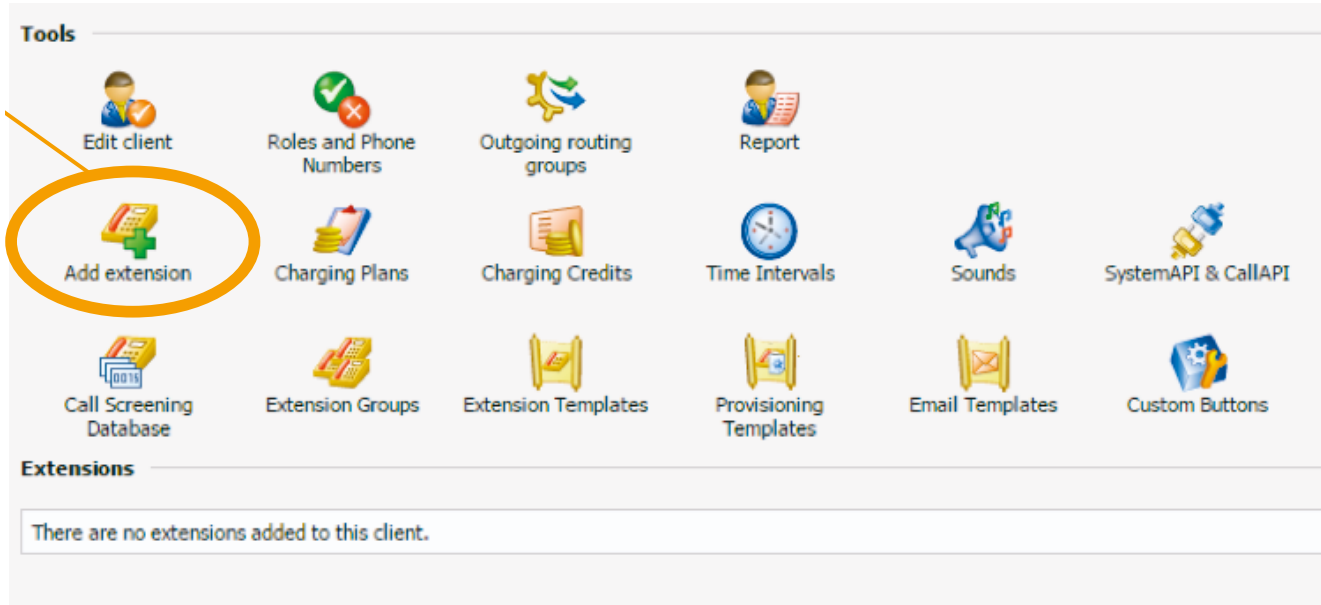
Tools

Edit client
Roles and Phone Numbers
Outgoing routing groups
Report

Add extension
Charging Plans
Charging Credits
Time Intervals
Sounds
SystemAPI & CallAPI

Call Screening Database
Extension Groups
Extension Templates
Provisioning Templates
Email Templates
Custom Buttons

Extensions

There are no extensions added to this client.